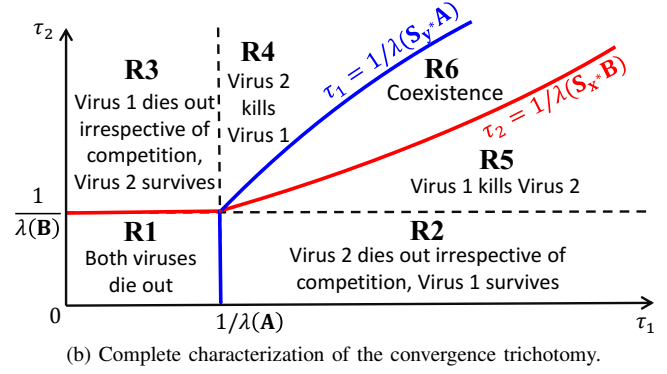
$\tau_2$

R3
Virus 1 dies out irrespective of competition, Virus 2 survives

R4
Virus 2 kills Virus 1

$\tau_1 = 1/\lambda(\mathbf{S_y}^*\mathbf{A})$

R6
Coexistence

$\tau_2 = 1/\lambda(\mathbf{S_x}^*\mathbf{B})$

R5
Virus 1 kills Virus 2

$\frac{1}{\lambda(\mathbf{B})}$

R1
Both viruses die out

R2
Virus 2 dies out irrespective of competition, Virus 1 survives

0

$1/\lambda(\mathbf{A})$

$\tau_1$

(b) Complete characterization of the convergence trichotomy.